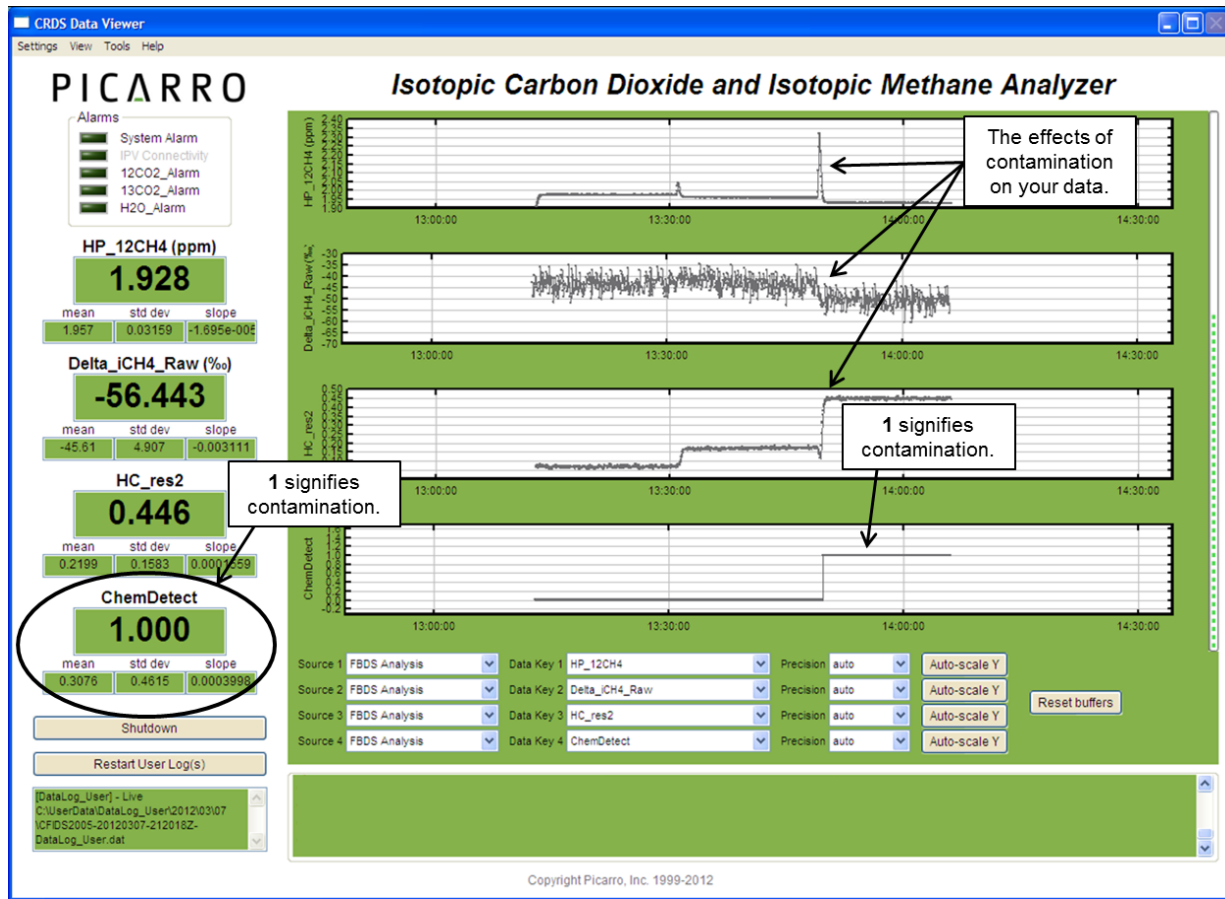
CRDS Data Viewer

Settings View Tools Help

PICARRO

Isotopic Carbon Dioxide and Isotopic Methane Analyzer

Alarms
System Alarm
IPV Connectivity
12CO2_Alarm
13CO2_Alarm
H2O_Alarm

HP_12CH4 (ppm)
1.928
mean 1.957
std dev 0.03159
slope -1.695e-005

Delta_iCH4_Raw (‰)
-56.443
mean -45.61
std dev 4.907
slope -0.003111

HC_res2
0.446
mean 0.2199
std dev 0.1583
slope 0.0001559

ChemDetect
1.000
mean 0.3076
std dev 0.4615
slope 0.0003998

Shutdown

Restart User Log(s)

[DataLog_User] - Live
C:\UserData\DataLog_User\2012\03\07\CFIDS2005-20120307-212018Z-DataLog_User.dat

The effects of contamination on your data.

**1** signifies contamination.

**1** signifies contamination.

HP_12CH4 (ppm)
2.40 2.35 2.30 2.25 2.20 2.15 2.10 2.05 2.00 1.95 1.90
13:00:00 13:30:00 14:00:00 14:30:00

Delta_iCH4_Raw(‰)
-30 -35 -40 -45 -50 -55 -60 -65 -70
13:00:00 13:30:00 14:00:00 14:30:00

HC_res2
0.50 0.45 0.40 0.35 0.30 0.25 0.20 0.15 0.10
13:00:00 13:30:00 14:00:00 14:30:00

ChemDetect
1.4 1.2 1.0 0.8 0.6 0.4 0.2 0.0 -0.2
13:00:00 13:30:00 14:00:00 14:30:00

Source 1 FBDS Analysis Data Key 1 HP_12CH4 Precision auto Auto-scale Y
Source 2 FBDS Analysis Data Key 2 Delta_iCH4_Raw Precision auto Auto-scale Y
Source 3 FBDS Analysis Data Key 3 HC_res2 Precision auto Auto-scale Y
Source 4 FBDS Analysis Data Key 4 ChemDetect Precision auto Auto-scale Y
Reset buffers

Copyright Picarro, Inc. 1999-2012